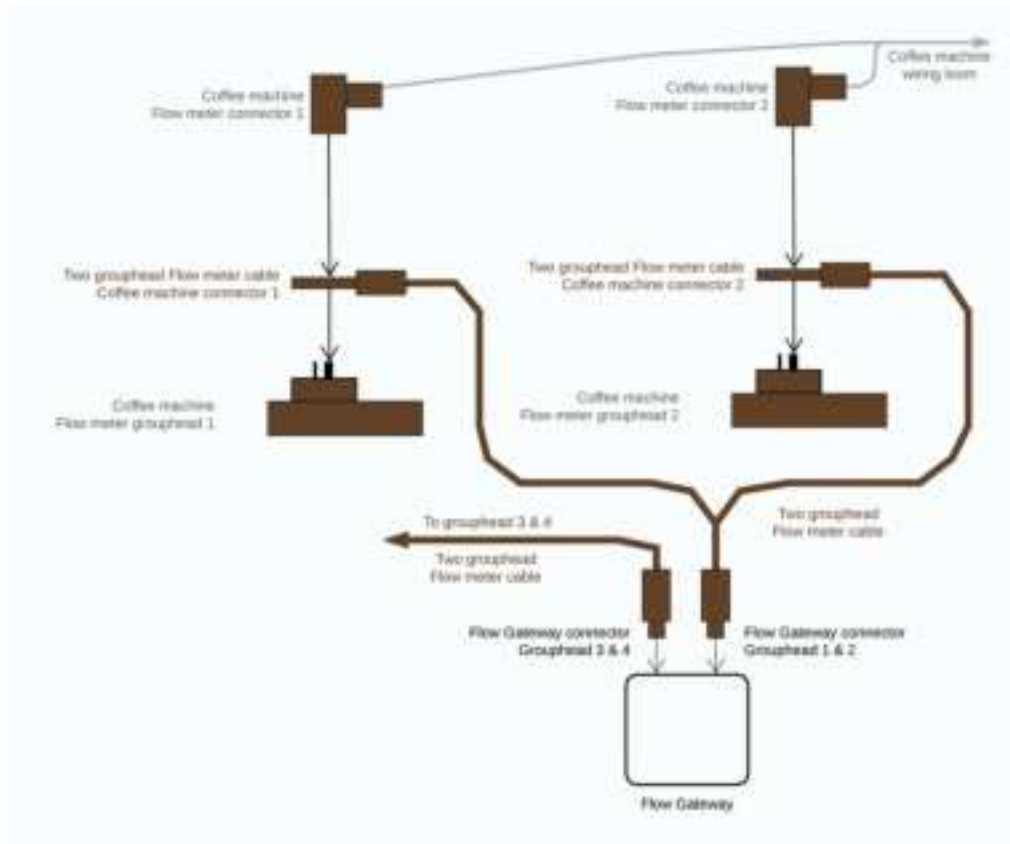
Coffee machine
Flow meter connector 1

Coffee machine
Flow meter connector 2

Coffee machine
wiring loom

Two grouphead Flow meter cable
Coffee machine connector 1

Two grouphead Flow meter cable
Coffee machine connector 2

Coffee machine
Flow meter grouphead 1

Coffee machine
Flow meter grouphead 2

To grouphead 3 & 4

Two grouphead
Flow meter cable

Two grouphead
Flow meter cable

Flow Gateway connector
Grouphead 3 & 4

Flow Gateway connector
Grouphead 1 & 2

Flow Gateway